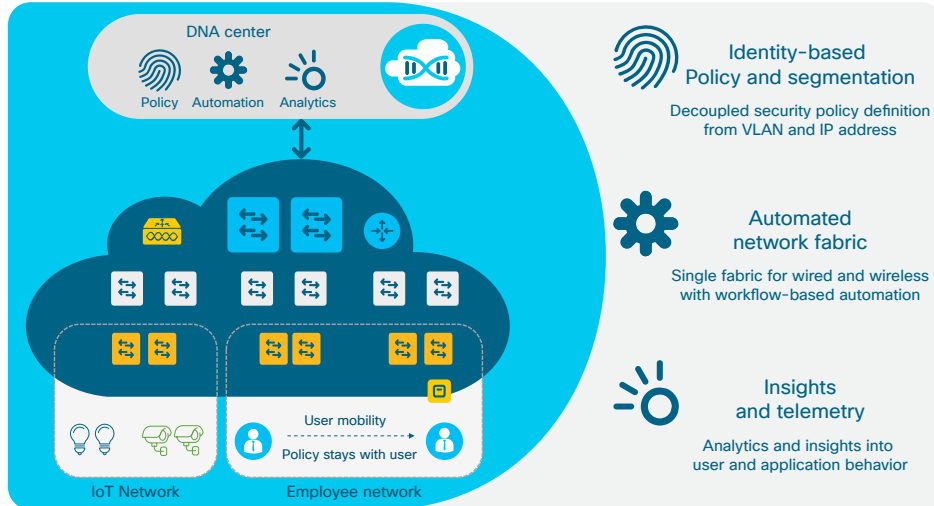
DNA center

Policy Automation Analytics

User mobility

Policy stays with user

IoT Network

Employee network

Identity-based Policy and segmentation

Decoupled security policy definition from VLAN and IP address

Automated network fabric

Single fabric for wired and wireless with workflow-based automation

Insights and telemetry

Analytics and insights into user and application behavior